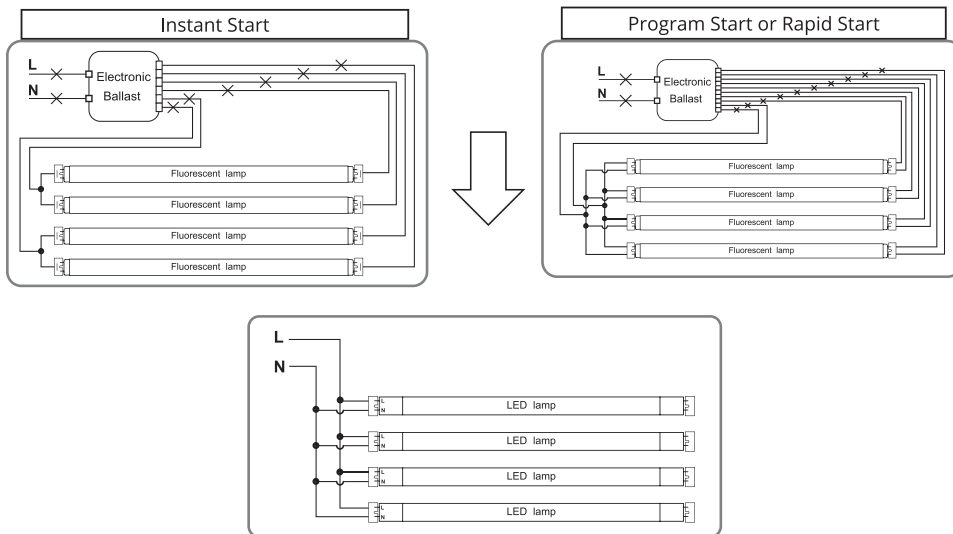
Instant Start

L
N
Electronic Ballast

Fluorescent lamp
Fluorescent lamp
Fluorescent lamp
Fluorescent lamp

Program Start or Rapid Start

L
N
Electronic Ballast

Fluorescent lamp
Fluorescent lamp
Fluorescent lamp
Fluorescent lamp

L
N

L
N
LED lamp
L
N
LED lamp
L
N
LED lamp
L
N
LED lamp